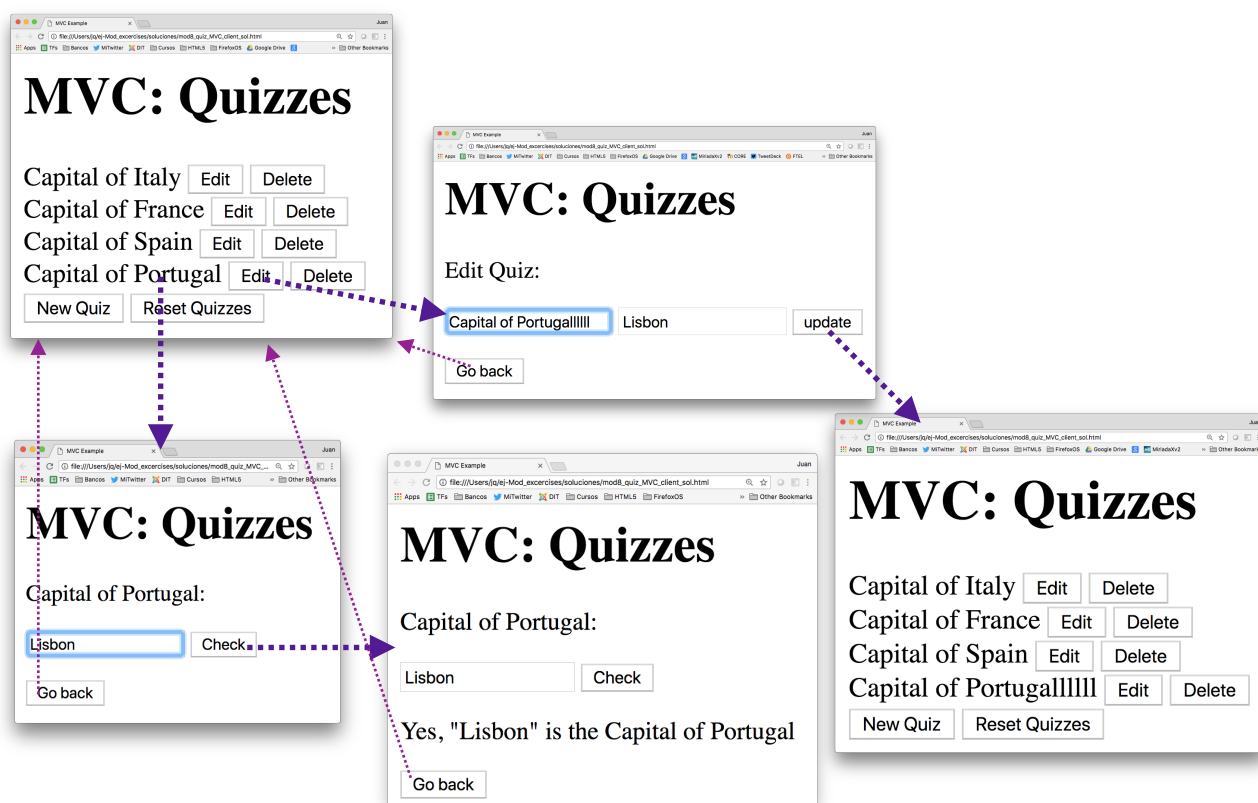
MVC Example
Juan
file:///Users/jq/ej-Mod_excercises/soluciones/mod8_quiz_MVC_client_sol.html
Apps TFs Bancos MiTwitter DIT Cursos HTML5 FirefoxOS Google Drive Other Bookmarks

MVC: Quizzes

Capital of Italy Edit Delete
Capital of France Edit Delete
Capital of Spain Edit Delete
Capital of Portugal Edit Delete
New Quiz Reset Quizzes

MVC Example
Juan
file:///Users/jq/ej-Mod_excercises/soluciones/mod8_quiz_MVC_client_sol.html
Apps TFs Bancos MiTwitter DIT Cursos HTML5 FirefoxOS Google Drive MiriadaXv2 CORE TweetDeck FTEL Other Bookmarks

MVC: Quizzes

Edit Quiz:

Capital of Portugalllllll Lisbon update
Go back

MVC Example
Juan
file:///Users/jq/ej-Mod_excercises/soluciones/mod8_quiz_MVC_client_sol.html
Apps TFs Bancos MiTwitter DIT Cursos HTML5 FirefoxOS Google Drive MiriadaXv2 Other Bookmarks

MVC: Quizzes

Capital of Italy Edit Delete
Capital of France Edit Delete
Capital of Spain Edit Delete
Capital of Portugalllllll Edit Delete
New Quiz Reset Quizzes

MVC Example
Juan
file:///Users/jq/ej-Mod_excercises/soluciones/mod8_quiz_MVC_...
Apps TFs Bancos MiTwitter DIT Cursos HTML5 Other Bookmarks

MVC: Quizzes

Capital of Portugal:

Lisbon Check
Go back

MVC Example
Juan
file:///Users/jq/ej-Mod_excercises/soluciones/mod8_quiz_MVC_client_sol.html
Apps TFs Bancos MiTwitter DIT Cursos HTML5 FirefoxOS Other Bookmarks

MVC: Quizzes

Capital of Portugal:

Lisbon Check

Yes, "Lisbon" is the Capital of Portugal

Go back